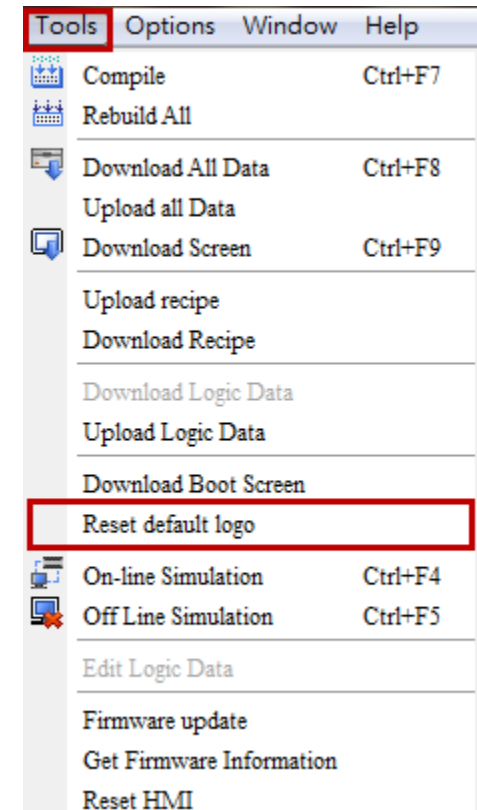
Tools Options Window Help

Compile Ctrl+F7
Rebuild All

Download All Data Ctrl+F8
Upload all Data
Download Screen Ctrl+F9

Upload recipe
Download Recipe

Download Logic Data
Upload Logic Data

Download Boot Screen
Reset default logo

On-line Simulation Ctrl+F4
Off Line Simulation Ctrl+F5

Edit Logic Data

Firmware update
Get Firmware Information
Reset HMI